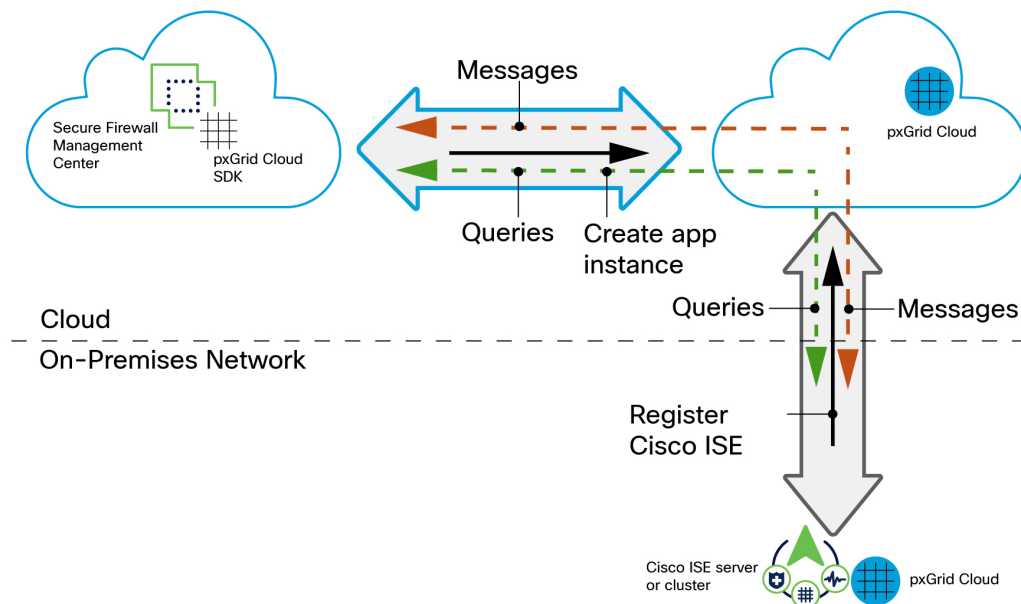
Secure Firewall Management Center

pxGrid Cloud SDK

Messages

Queries

Create app instance

pxGrid Cloud

Queries

Messages

Cloud

On-Premises Network

Register Cisco ISE

Cisco ISE server or cluster

pxGrid Cloud